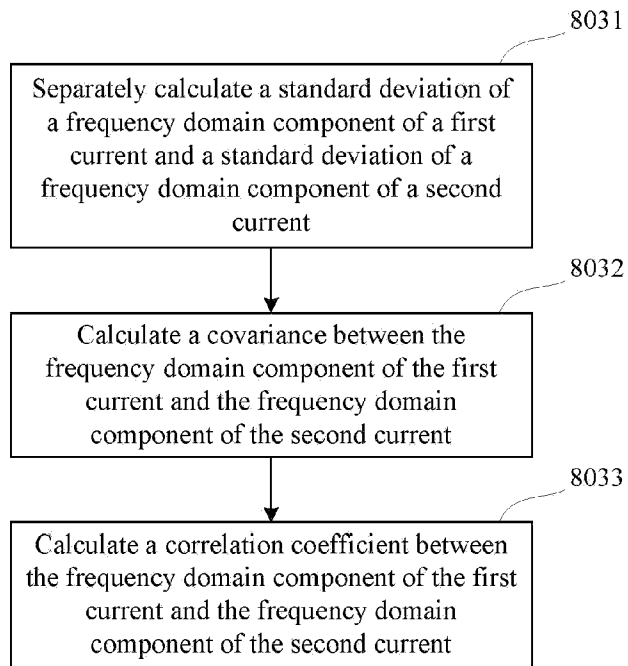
8031

Separately calculate a standard deviation of a frequency domain component of a first current and a standard deviation of a frequency domain component of a second current

8032

Calculate a covariance between the frequency domain component of the first current and the frequency domain component of the second current

8033

Calculate a correlation coefficient between the frequency domain component of the first current and the frequency domain component of the second current